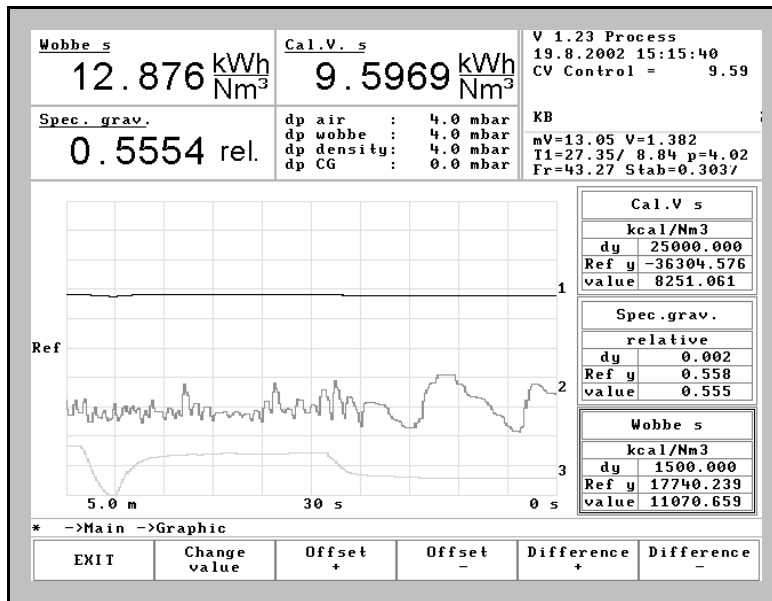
Wobbe s
12.876 $\frac{kWh}{Nm^3}$

Cal.V. s
9.5969 $\frac{kWh}{Nm^3}$

V 1.23 Process
19.8.2002 15:15:40
CV Control = 9.59

Spec. grav.
0.5554 rel.

dp air : 4.0 mbar
dp wobbe : 4.0 mbar
dp density: 4.0 mbar
dp CG : 0.0 mbar

KB
mV=13.05 V=1.382
T1=27.35/ 8.84 p=4.02
Fr=43.27 Stab=0.3037

Ref

1

2

3

5.0 m

30 s

0 s

| Cal.V s | |
|---|---|
| kcal/Nm3 | |
| dy | 25000.000 |
| Ref y | -36304.576 |
| value | 8251.061 |

| Spec.grav. | |
|---|---|
| relative | |
| dy | 0.002 |
| Ref y | 0.558 |
| value | 0.555 |

| Wobbe s | |
|---|---|
| kcal/Nm3 | |
| dy | 1500.000 |
| Ref y | 17740.239 |
| value | 11070.659 |

* ->Main ->Graphic

EXIT

Change value

Offset +

Offset −

Difference +

Difference −